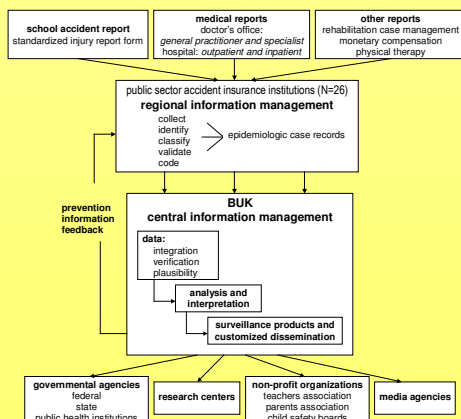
school accident report
standardized injury report form

medical reports
doctor's office:
general practitioner and specialist
hospital: outpatient and inpatient

other reports
rehabilitation case management
monetary compensation
physical therapy

public sector accident insurance institutions (N=26)
regional information management
collect
identify
classify
validate
code
epidemiologic case records

prevention
information
feedback

BUK
central information management

data:
integration
verification
plausibility

analysis and
interpretation

surveillance products and
customized dissemination

governmental agencies
federal
state
public health institutions

research centers

non-profit organizations
teachers association
parents association
child safety boards

media agencies